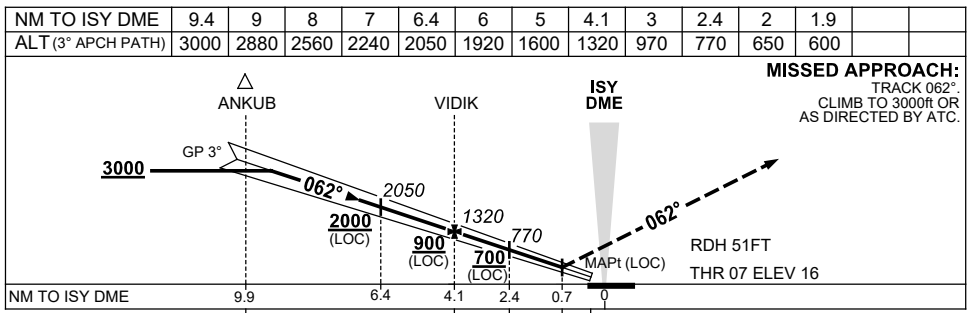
| NM TO ISY DME | 9.4 | 9 | 8 | 7 | 6.4 | 6 | 5 | 4.1 | 3 | 2.4 | 2 | 1.9 | | |
|---|---|---|---|---|---|---|---|---|---|---|---|---|---|---|
| ALT (3° APCH PATH) | 3000 | 2880 | 2560 | 2240 | 2050 | 1920 | 1600 | 1320 | 970 | 770 | 650 | 600 | | |

ANKUB

VIDIK

ISY DME

MISSED APPROACH: TRACK 062°. CLIMB TO 3000ft OR AS DIRECTED BY ATC.

GP 3°

3000

062°

2050

1320

770

2000 (LOC)

900 (LOC)

700 (LOC)

062°

RDH 51FT

MAPt (LOC)

THR 07 ELEV 16

NM TO ISY DME 9.9 6.4 4.1 2.4 0.7 0